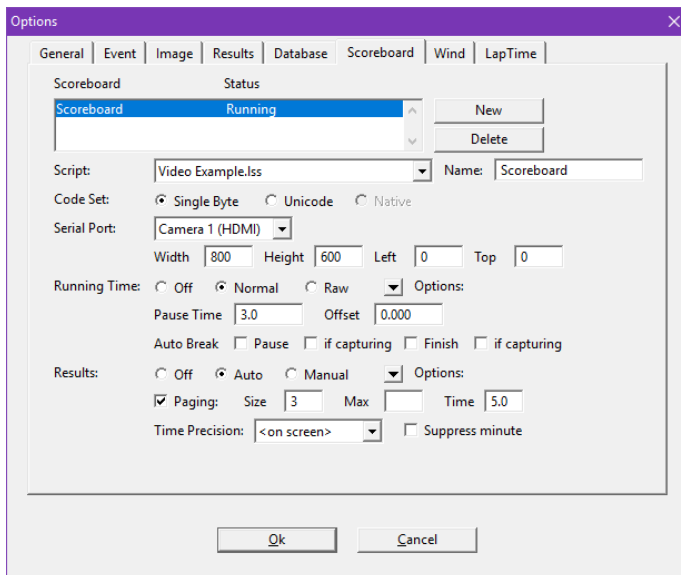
Options

General | Event | Image | Results | Database | Scoreboard | Wind | LapTime

Scoreboard Status

Scoreboard Running

New

Delete

Script: Video Example.lss

Name: Scoreboard

Code Set: Single Byte Unicode Native

Serial Port: Camera 1 (HDMI)

Width 800 Height 600 Left 0 Top 0

Running Time: Off Normal Raw Options:

Pause Time 3.0 Offset 0.000

Auto Break Pause if capturing Finish if capturing

Results: Off Auto Manual Options:

Paging: Size 3 Max Time 5.0

Time Precision: <on screen> Suppress minute

Ok Cancel